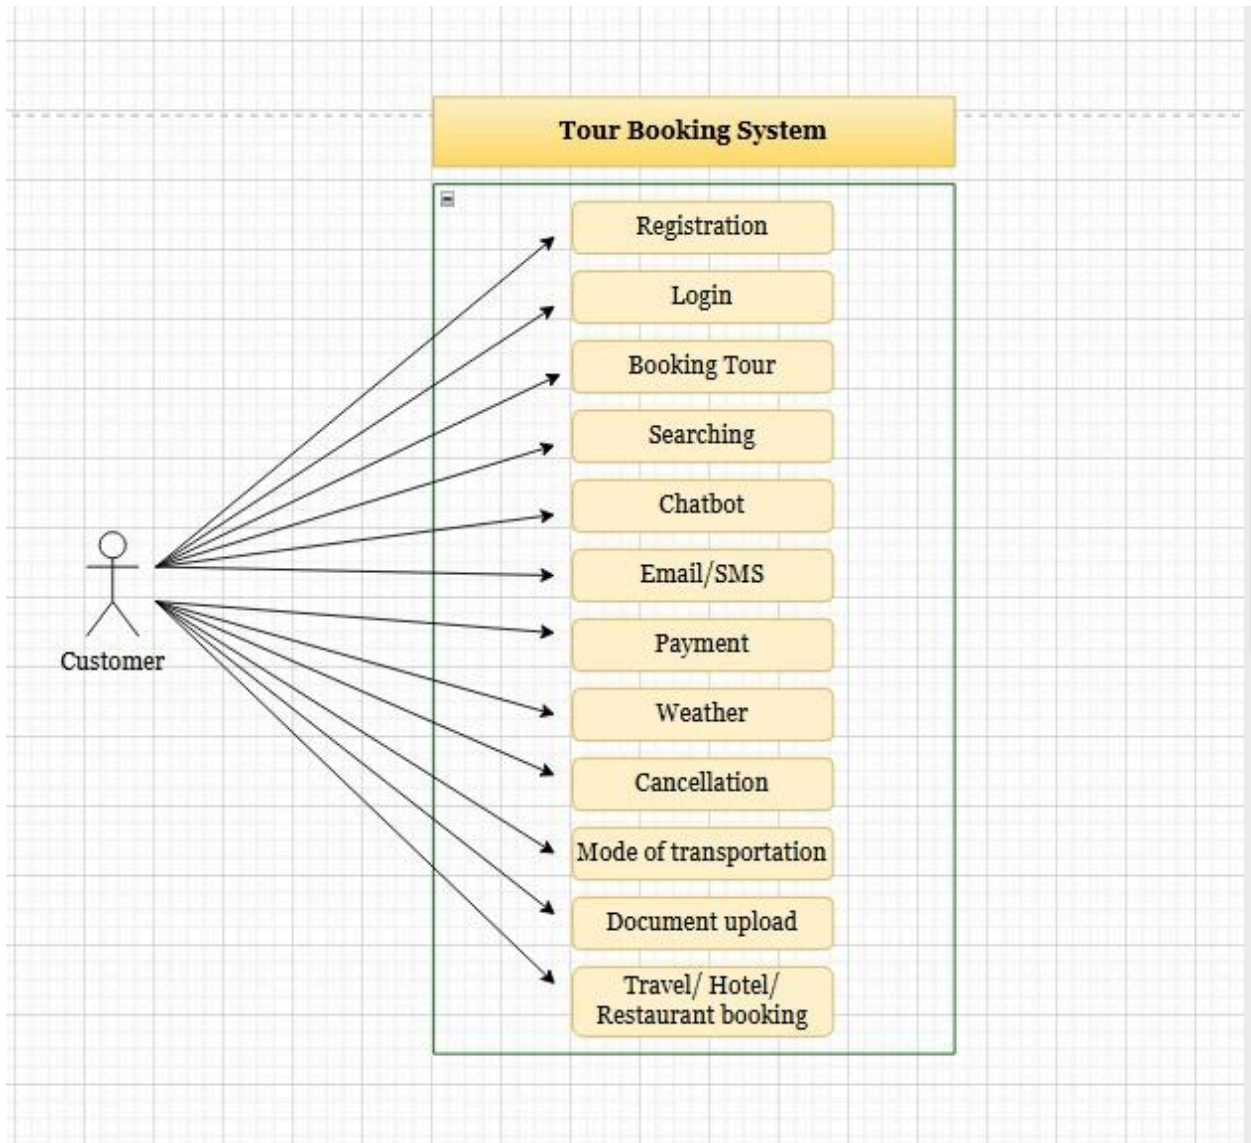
Tour Booking System

Customer

Registration

Login

Booking Tour

Searching

Chatbot

Email/SMS

Payment

Weather

Cancellation

Mode of transportation

Document upload

Travel/ Hotel/ Restaurant booking